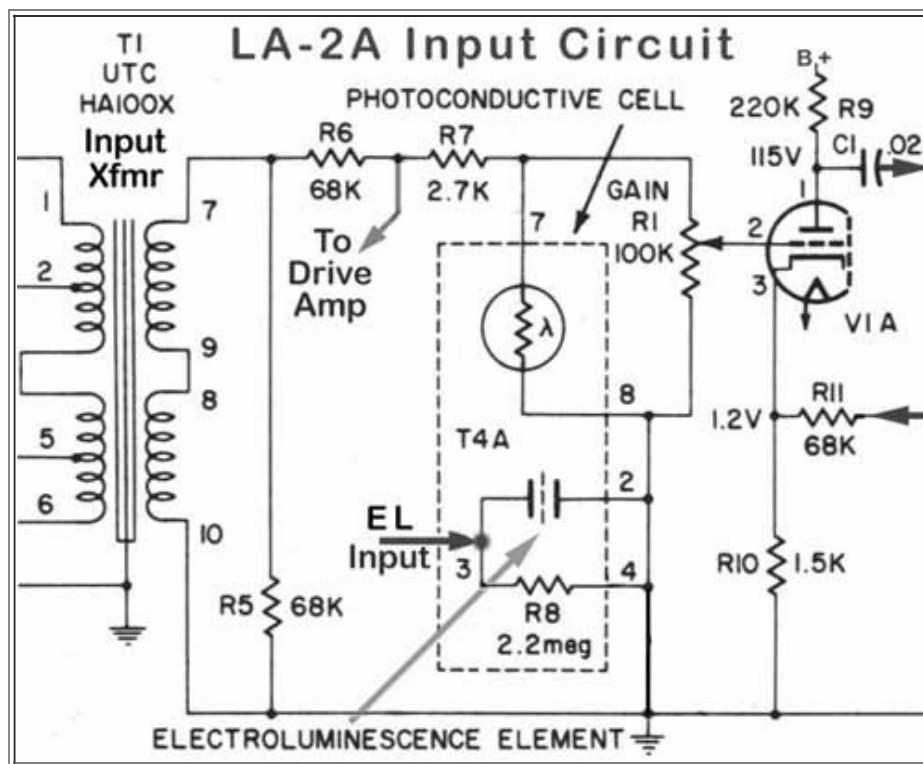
LA-2A Input Circuit

T1
UTC
HA100X
Input
Xfmr

1
2
5
6
7
9
8
10

R6
68K
R7
2.7K
PHOTOCONDUCTIVE CELL
To
Drive
Amp
7
$\lambda$
8
T4A
2
EL
Input
3
4
R8
2.2meg
R5 68K
GAIN
R1
100K
B+
220K R9
115V
C1
.02
1
2
3
V1A
1.2V
R11
68K
R10 1.5K

ELECTROLUMINESCENCE ELEMENT